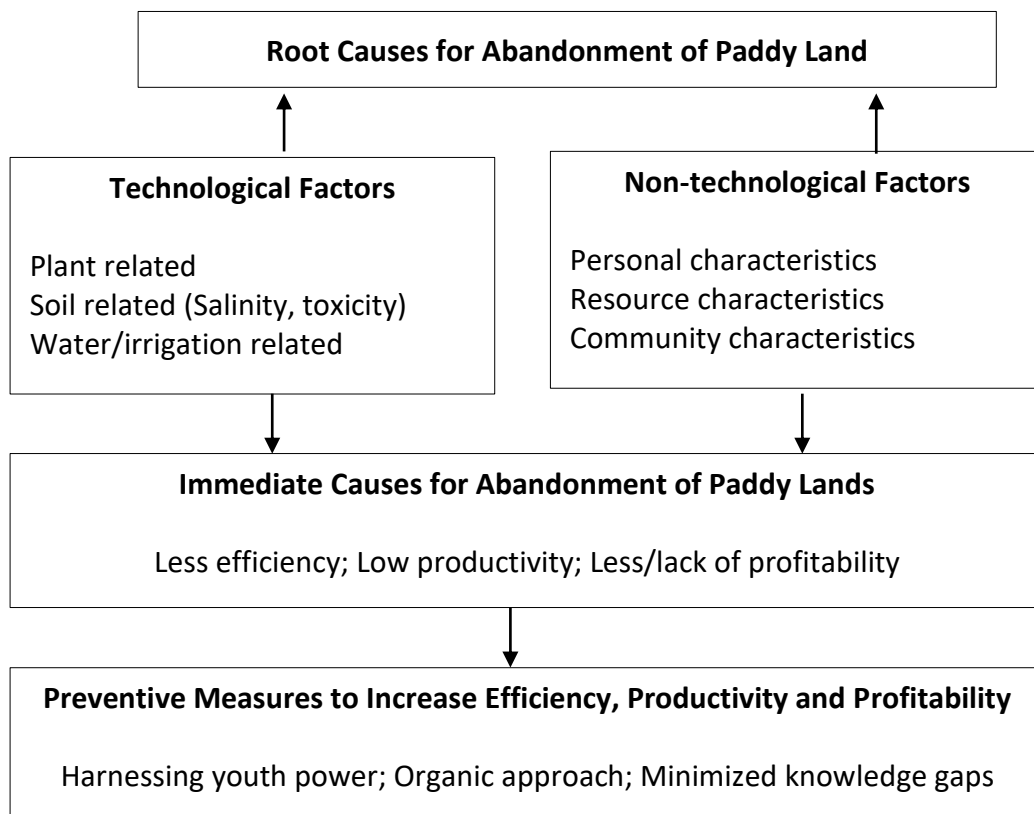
Root Causes for Abandonment of Paddy Land

Technological Factors

Plant related
Soil related (Salinity, toxicity)
Water/irrigation related

Non-technological Factors

Personal characteristics
Resource characteristics
Community characteristics

Immediate Causes for Abandonment of Paddy Lands

Less efficiency; Low productivity; Less/lack of profitability

Preventive Measures to Increase Efficiency, Productivity and Profitability

Harnessing youth power; Organic approach; Minimized knowledge gaps